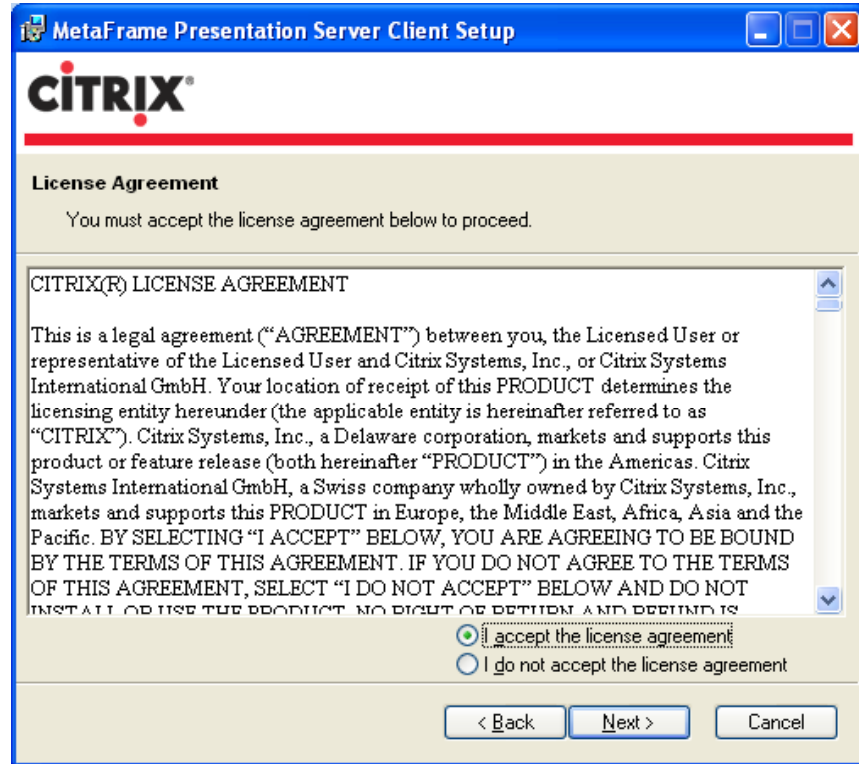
MetaFrame Presentation Server Client Setup

CiTRIX®

License Agreement

You must accept the license agreement below to proceed.

CITRIX(R) LICENSE AGREEMENT

This is a legal agreement ("AGREEMENT") between you, the Licensed User or representative of the Licensed User and Citrix Systems, Inc., or Citrix Systems International GmbH. Your location of receipt of this PRODUCT determines the licensing entity hereunder (the applicable entity is hereinafter referred to as "CITRIX"). Citrix Systems, Inc., a Delaware corporation, markets and supports this product or feature release (both hereinafter "PRODUCT") in the Americas. Citrix Systems International GmbH, a Swiss company wholly owned by Citrix Systems, Inc., markets and supports this PRODUCT in Europe, the Middle East, Africa, Asia and the Pacific. BY SELECTING "I ACCEPT" BELOW, YOU ARE AGREEING TO BE BOUND BY THE TERMS OF THIS AGREEMENT. IF YOU DO NOT AGREE TO THE TERMS OF THIS AGREEMENT, SELECT "I DO NOT ACCEPT" BELOW AND DO NOT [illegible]

I accept the license agreement
I do not accept the license agreement

< Back
Next >
Cancel